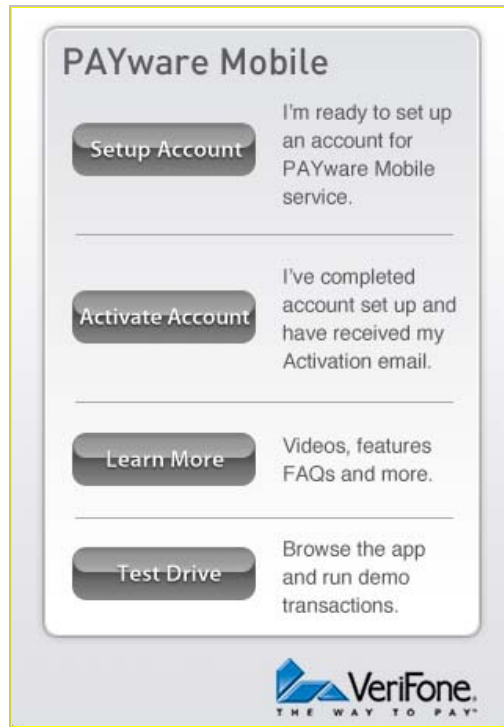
PAYware Mobile

Setup Account

I'm ready to set up an account for PAYware Mobile service.

Activate Account

I've completed account set up and have received my Activation email.

Learn More

Videos, features FAQs and more.

Test Drive

Browse the app and run demo transactions.

VeriFone.
THE WAY TO PAY™